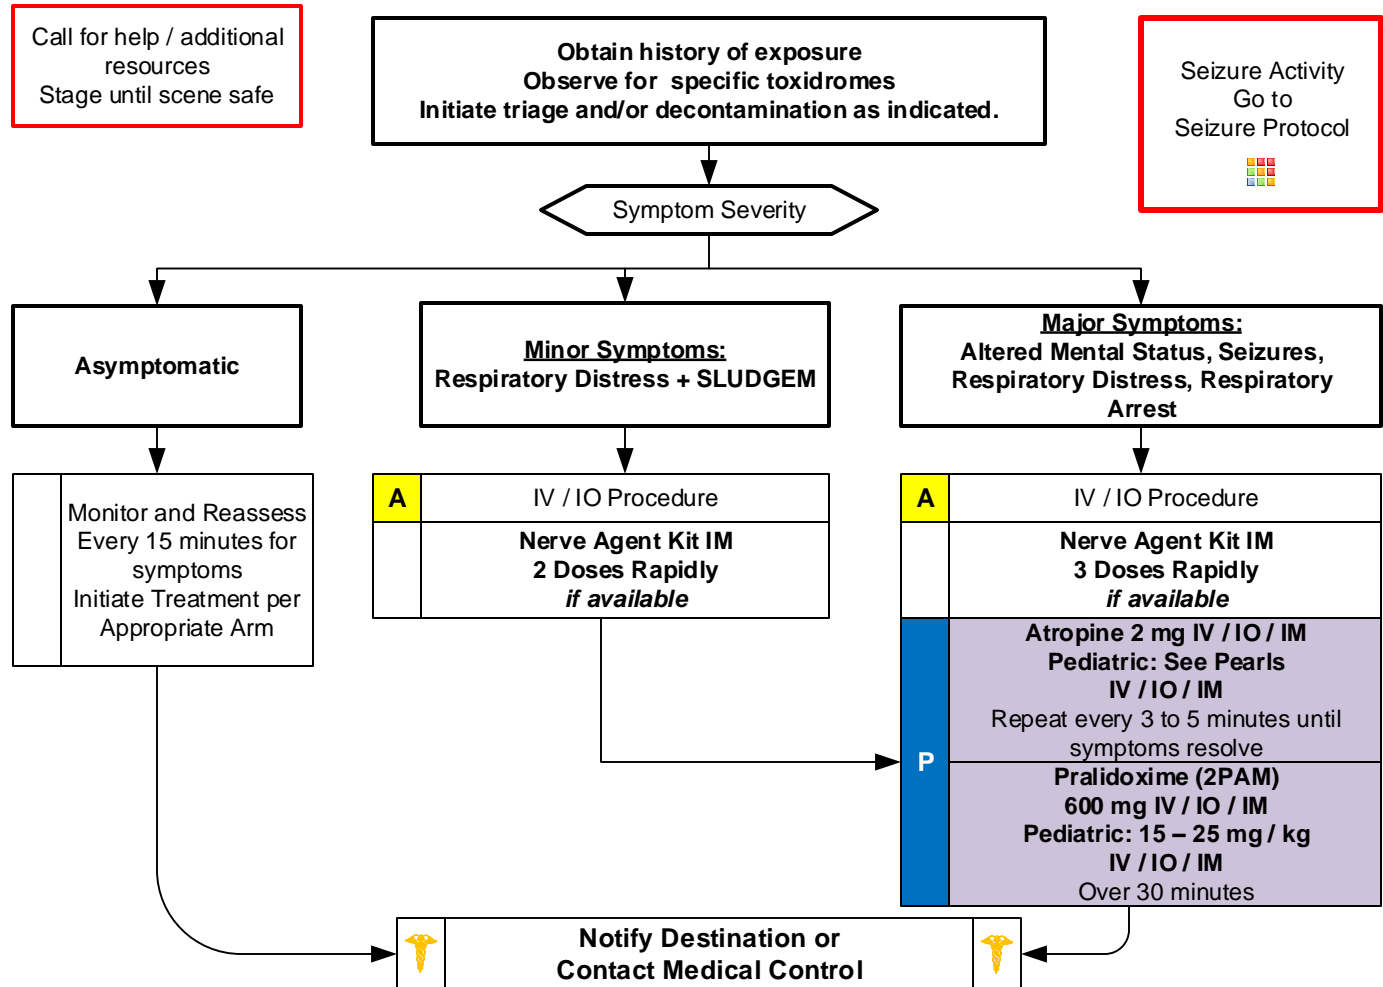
Call for help / additional resources
Stage until scene safe

Obtain history of exposure
Observe for specific toxidromes
Initiate triage and/or decontamination as indicated.

Seizure Activity
Go to
Seizure Protocol

Symptom Severity

Asymptomatic

Minor Symptoms:
Respiratory Distress + SLUDGEM

Major Symptoms:
Altered Mental Status, Seizures, Respiratory Distress, Respiratory Arrest

Monitor and Reassess Every 15 minutes for symptoms
Initiate Treatment per Appropriate Arm

A

IV / IO Procedure

Nerve Agent Kit IM
2 Doses Rapidly
*if available*

A

IV / IO Procedure

Nerve Agent Kit IM
3 Doses Rapidly
*if available*

P

Atropine 2 mg IV / IO / IM
Pediatric: See Pearls
IV / IO / IM
Repeat every 3 to 5 minutes until symptoms resolve

Pralidoxime (2PAM)
600 mg IV / IO / IM
Pediatric: 15 – 25 mg / kg
IV / IO / IM
Over 30 minutes

Notify Destination or
Contact Medical Control